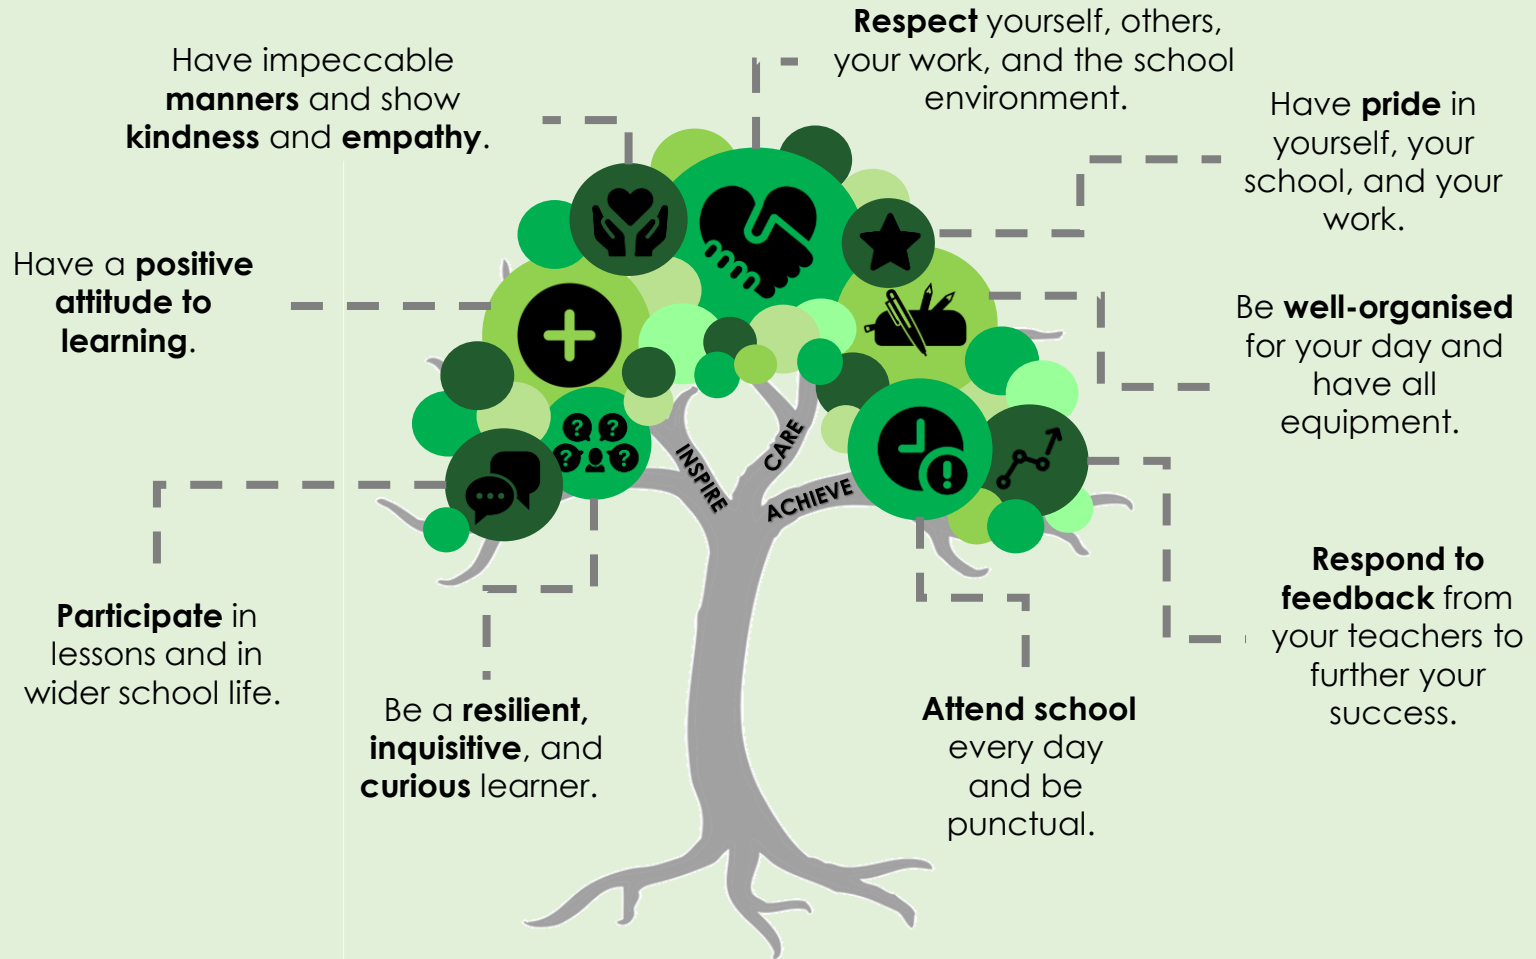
Have impeccable manners and show kindness and empathy.

Respect yourself, others, your work, and the school environment.

Have pride in yourself, your school, and your work.

Have a positive attitude to learning.

Be well-organised for your day and have all equipment.

INSPIRE

CARE

ACHIEVE

Participate in lessons and in wider school life.

Be a resilient, inquisitive, and curious learner.

Attend school every day and be punctual.

Respond to feedback from your teachers to further your success.